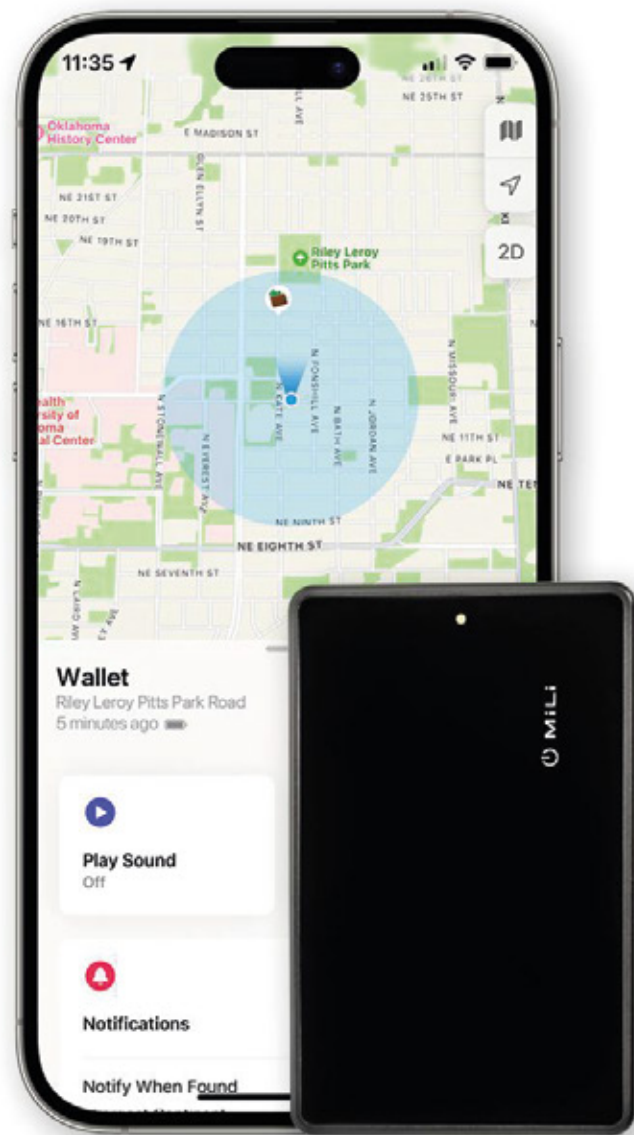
11:35

NE 26TH ST
NE 25TH ST
Oklahoma History Center
E MADISON ST
GLEN ELLYN ST
NE 21ST ST
NE 20TH ST
NE 19TH ST
2D
Riley Leroy Pitts Park
NE 16TH ST
N FONSHILL AVE
N MISSOURI AVE
N KATE AVE
N BATH AVE
N JORDAN AVE
N STONEWALL AVE
N EVEREST AVE
NE 11TH ST
E PARK PL
NE TE
ealth
rsity of
oma
al Center
NE NINTH ST
NE EIGHTH ST
NE SEVENTH ST

Wallet
Riley Leroy Pitts Park Road
5 minutes ago

Play Sound
Off

Notifications

Notify When Found

MiLi